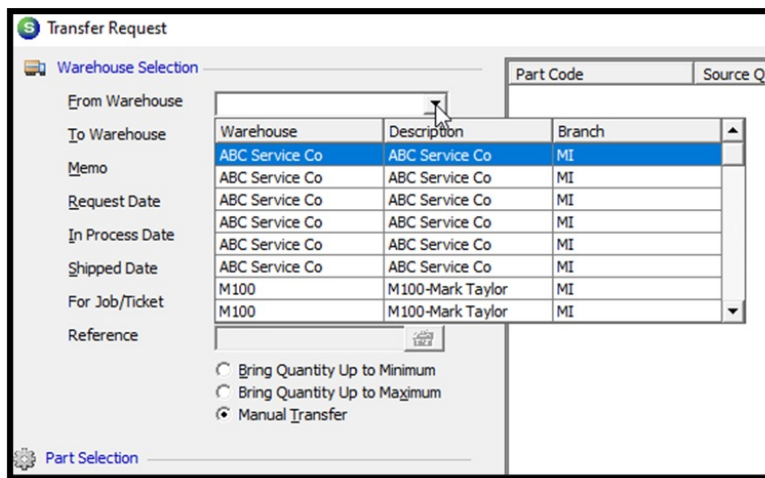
Transfer Request

Warehouse Selection

From Warehouse

To Warehouse

Memo

Request Date

In Process Date

Shipped Date

For Job/Ticket

Reference

| Warehouse | Description | Branch |
|---|---|---|
| ABC Service Co | ABC Service Co | MI |
| ABC Service Co | ABC Service Co | MI |
| ABC Service Co | ABC Service Co | MI |
| ABC Service Co | ABC Service Co | MI |
| ABC Service Co | ABC Service Co | MI |
| ABC Service Co | ABC Service Co | MI |
| M100 | M100-Mark Taylor | MI |
| M100 | M100-Mark Taylor | MI |

Bring Quantity Up to Minimum
Bring Quantity Up to Maximum
Manual Transfer

Part Selection

Part Code | Source Q